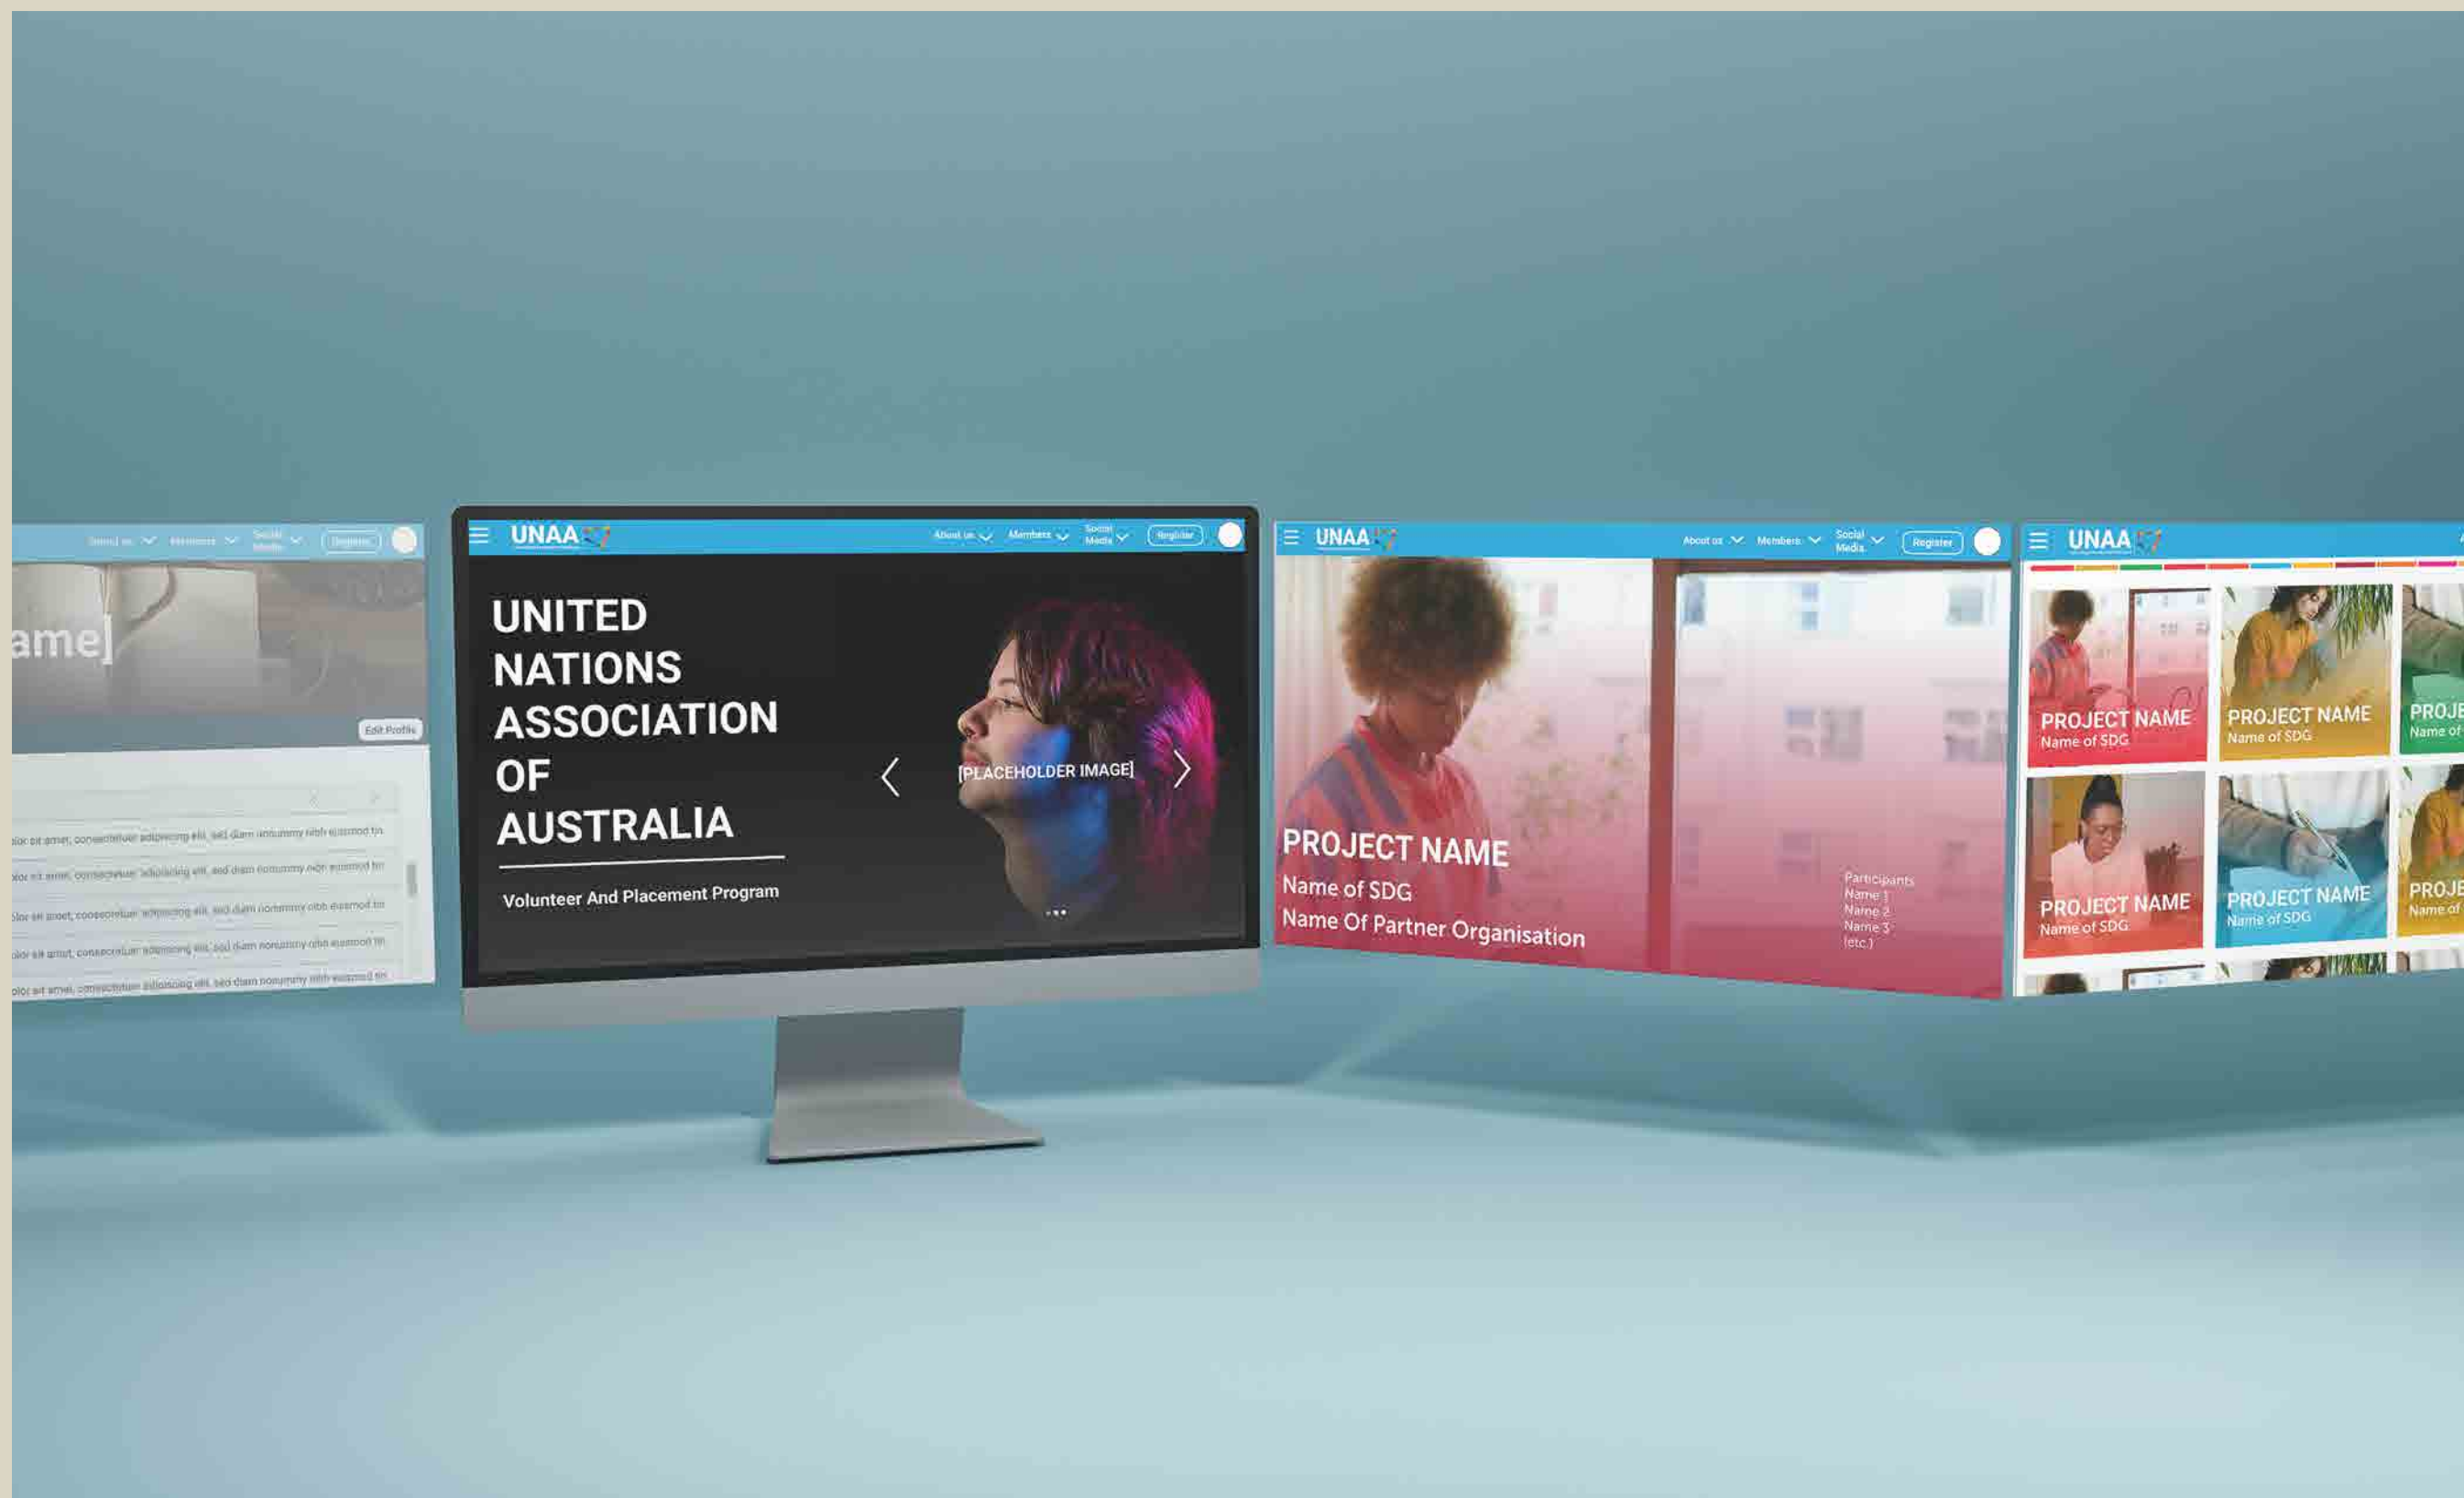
About us Members Social Media Register

ame]

Edit Profile

olor sit amet, consectetuer adipiscing elit, sed diam nonummy nibh euismod tin
olor sit amet, consectetuer adipiscing elit, sed diam nonummy nibh euismod tin
olor sit amet, consectetuer adipiscing elit, sed diam nonummy nibh euismod tin
olor sit amet, consectetuer adipiscing elit, sed diam nonummy nibh euismod tin
olor sit amet, consectetuer adipiscing elit, sed diam nonummy nibh euismod tin

UNAA About us Members Social Media Register

UNITED NATIONS ASSOCIATION OF AUSTRALIA

Volunteer And Placement Program

[PLACEHOLDER IMAGE]

UNAA About us Members Social Media Register

PROJECT NAME
Name of SDG
Name Of Partner Organisation

Participants
Name 1
Name 2
Name 3
(etc.)

UNAA

PROJECT NAME
Name of SDG

PROJECT NAME
Name of SDG

PROJE
Name of

PROJECT NAME
Name of SDG

PROJECT NAME
Name of SDG

PROJE
Name of